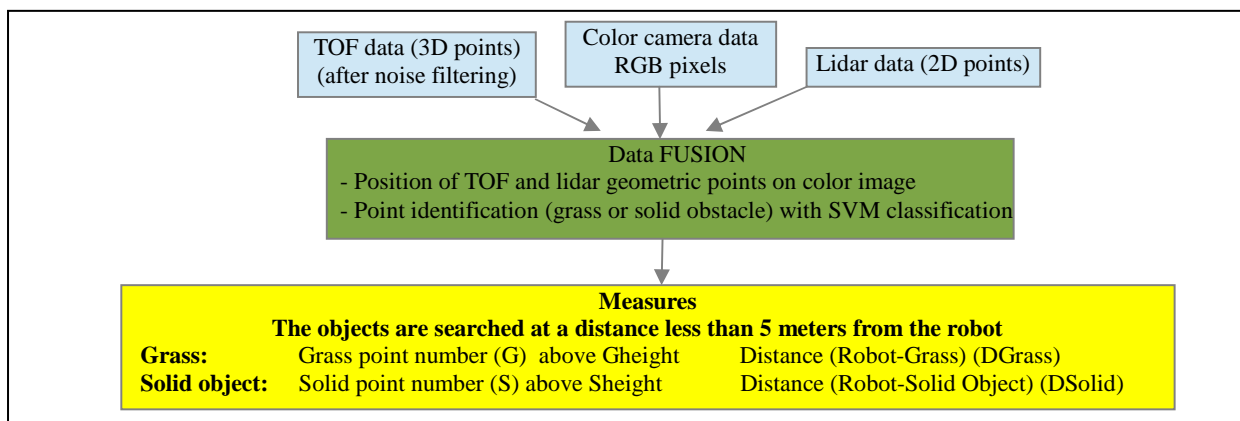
TOF data (3D points)
(after noise filtering)

Color camera data
RGB pixels

Lidar data (2D points)

Data FUSION
- Position of TOF and lidar geometric points on color image
- Point identification (grass or solid obstacle) with SVM classification

Measures
The objects are searched at a distance less than 5 meters from the robot
Grass: Grass point number (G) above Gheight Distance (Robot-Grass) (DGrass)
Solid object: Solid point number (S) above Sheight Distance (Robot-Solid Object) (DSolid)